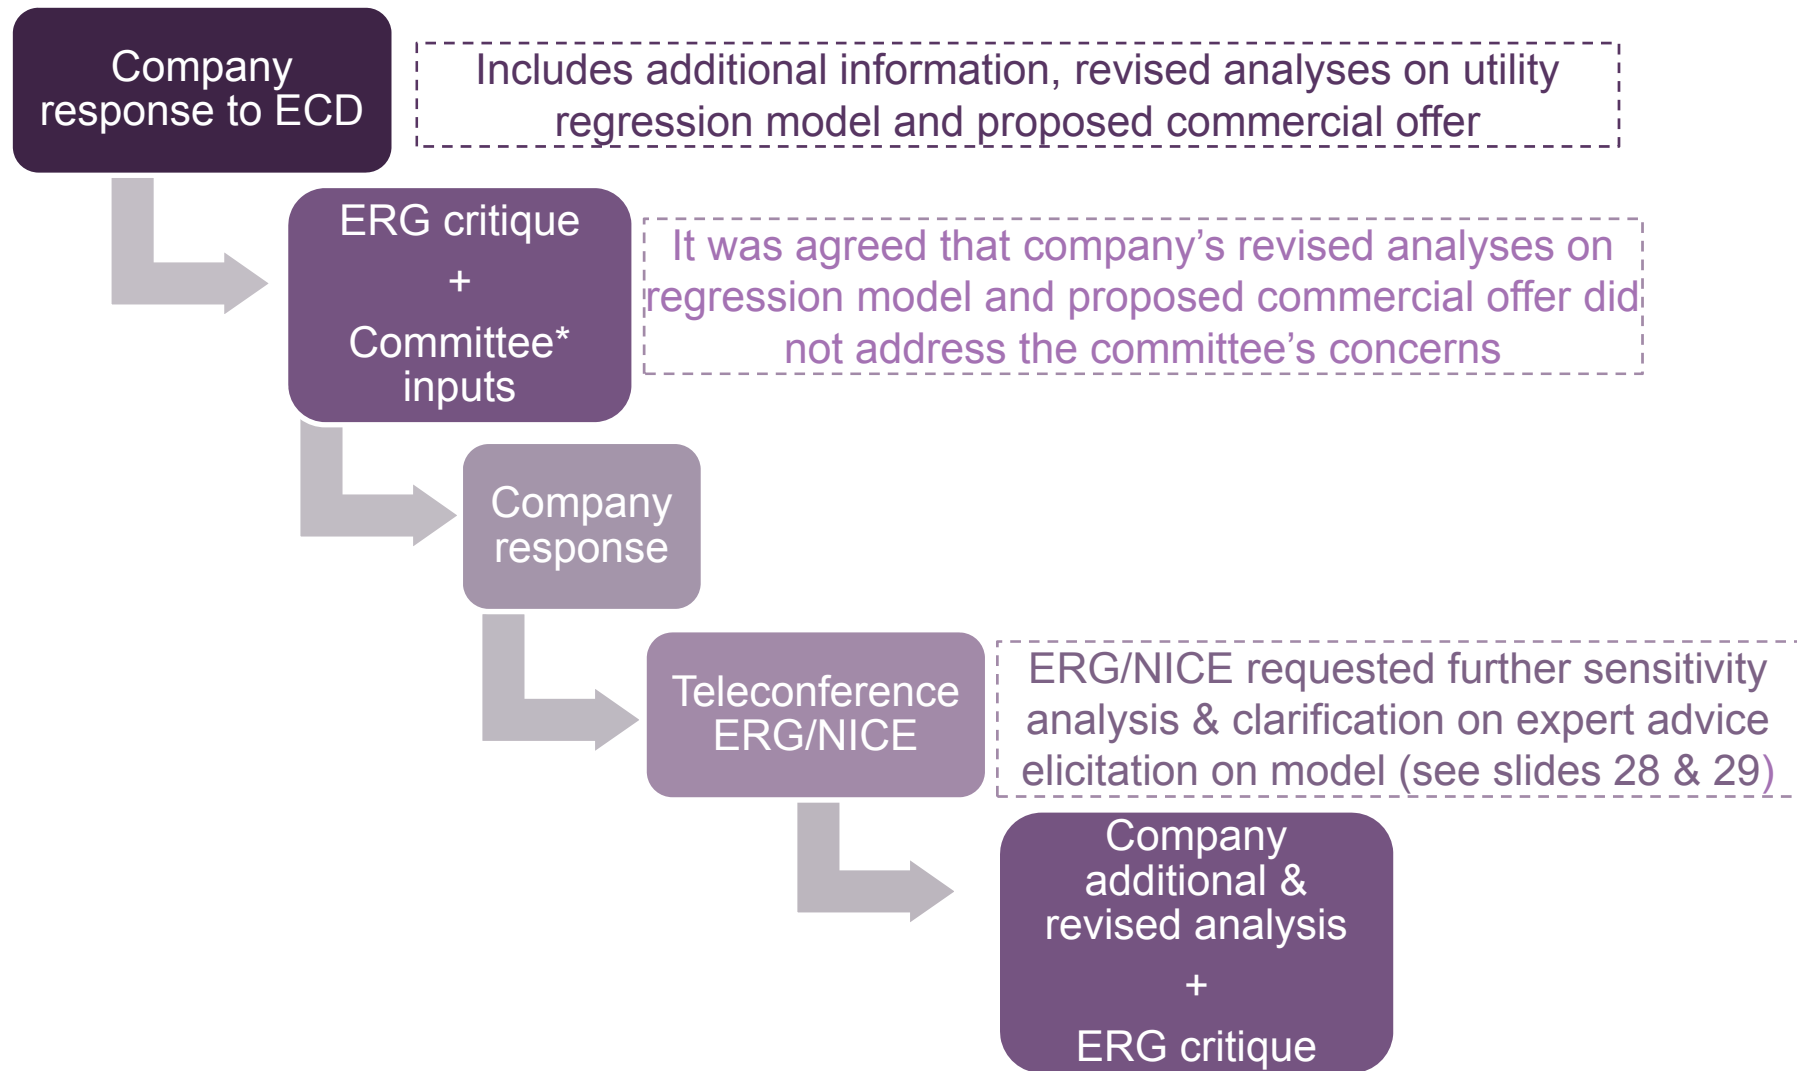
Company response to ECD

Includes additional information, revised analyses on utility regression model and proposed commercial offer

ERG critique
+
Committee* inputs

It was agreed that company's revised analyses on regression model and proposed commercial offer did not address the committee's concerns

Company response

Teleconference ERG/NICE

ERG/NICE requested further sensitivity analysis & clarification on expert advice elicitation on model (see slides 28 & 29)

Company additional & revised analysis
+
ERG critique